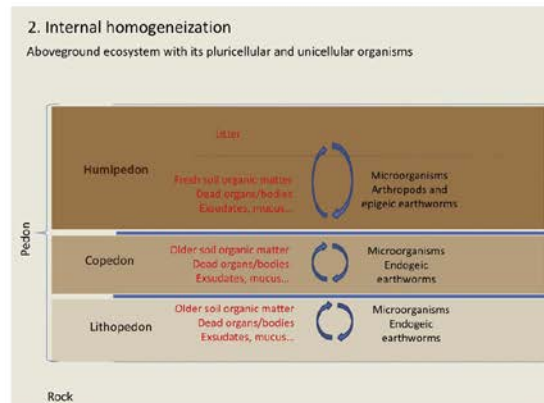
2. Internal homogeneization

Aboveground ecosystem with its pluricellular and unicellular organisms

Pedon

Humipedon

Litter

Fresh soil organic matter
Dead organs/bodies
Exudates, mucus...

Microorganisms
Arthropods and
epigeic earthworms

Copedon

Older soil organic matter
Dead organs/bodies
Exudates, mucus...

Microorganisms
Endogeic
earthworms

Lithopedon

Older soil organic matter
Dead organs/bodies
Exudates, mucus...

Microorganisms
Endogeic
earthworms

Rock